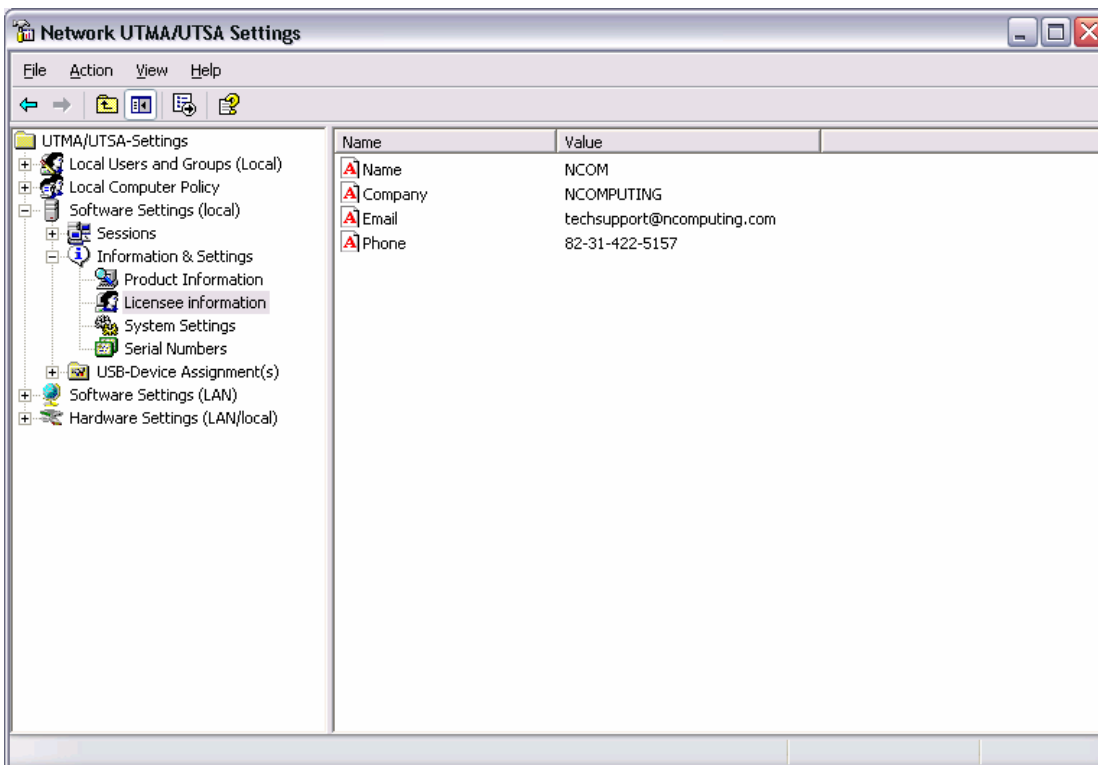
Network UTMA/UTSA Settings

File Action View Help

UTMA/UTSA-Settings
Local Users and Groups (Local)
Local Computer Policy
Software Settings (local)
Sessions
Information & Settings
Product Information
Licensee information
System Settings
Serial Numbers
USB-Device Assignment(s)
Software Settings (LAN)
Hardware Settings (LAN/local)

| Name | Value |
|---|---|
| Name | NCOM |
| Company | NCOMPUTING |
| Email | techsupport@ncomputing.com |
| Phone | 82-31-422-5157 |